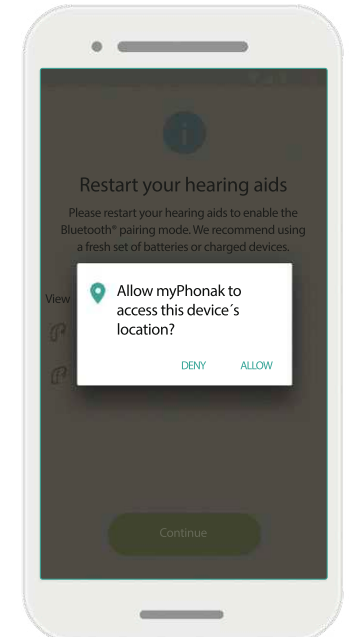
Restart your hearing aids

Please restart your hearing aids to enable the Bluetooth® pairing mode. We recommend using a fresh set of batteries or charged devices.

View

Allow myPhonak to access this device´s location?

DENY

ALLOW

Continue